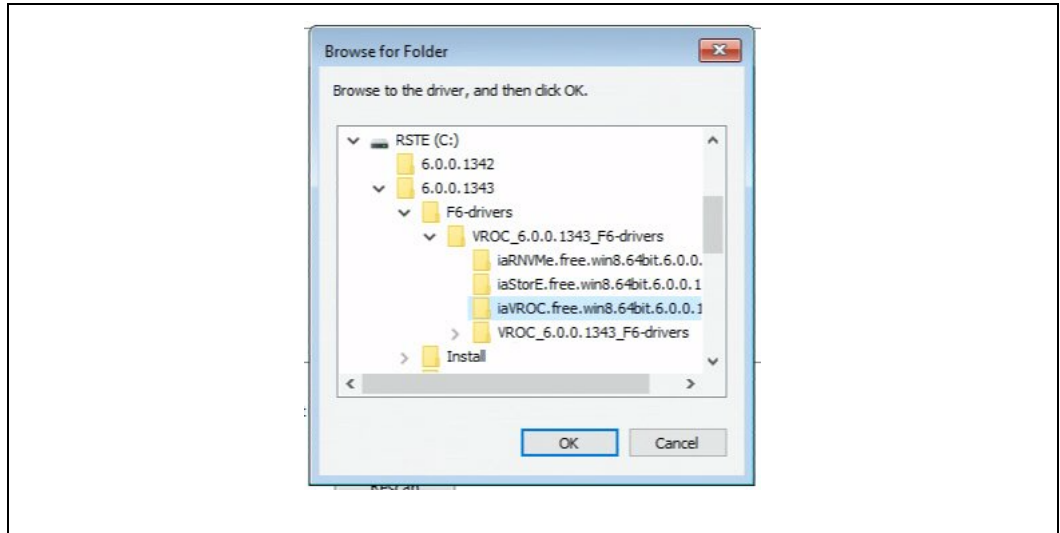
Browse for Folder

Browse to the driver, and then click OK.

RSTE (C:)
6.0.0.1342
6.0.0.1343
F6-drivers
VROC_6.0.0.1343_F6-drivers
iaRNVMe.free.win8.64bit.6.0.0.
iaStorE.free.win8.64bit.6.0.0.1
iaVROC.free.win8.64bit.6.0.0.1
VROC_6.0.0.1343_F6-drivers
Install

OK
Cancel

Rescan